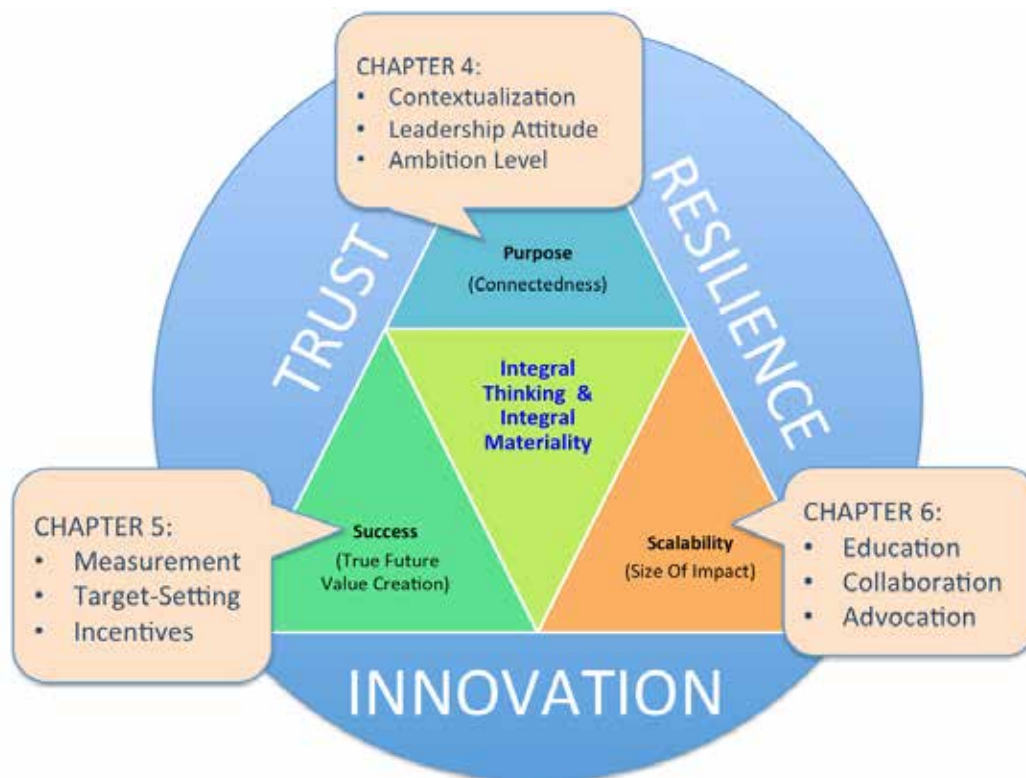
CHAPTER 4:
• Contextualization
• Leadership Attitude
• Ambition Level

TRUST

RESILIENCE

Purpose
(Connectedness)

Integral Thinking & Integral Materiality

CHAPTER 5:
• Measurement
• Target-Setting
• Incentives

Success
(True Future Value Creation)

Scalability
(Size Of Impact)

CHAPTER 6:
• Education
• Collaboration
• Advocation

INNOVATION